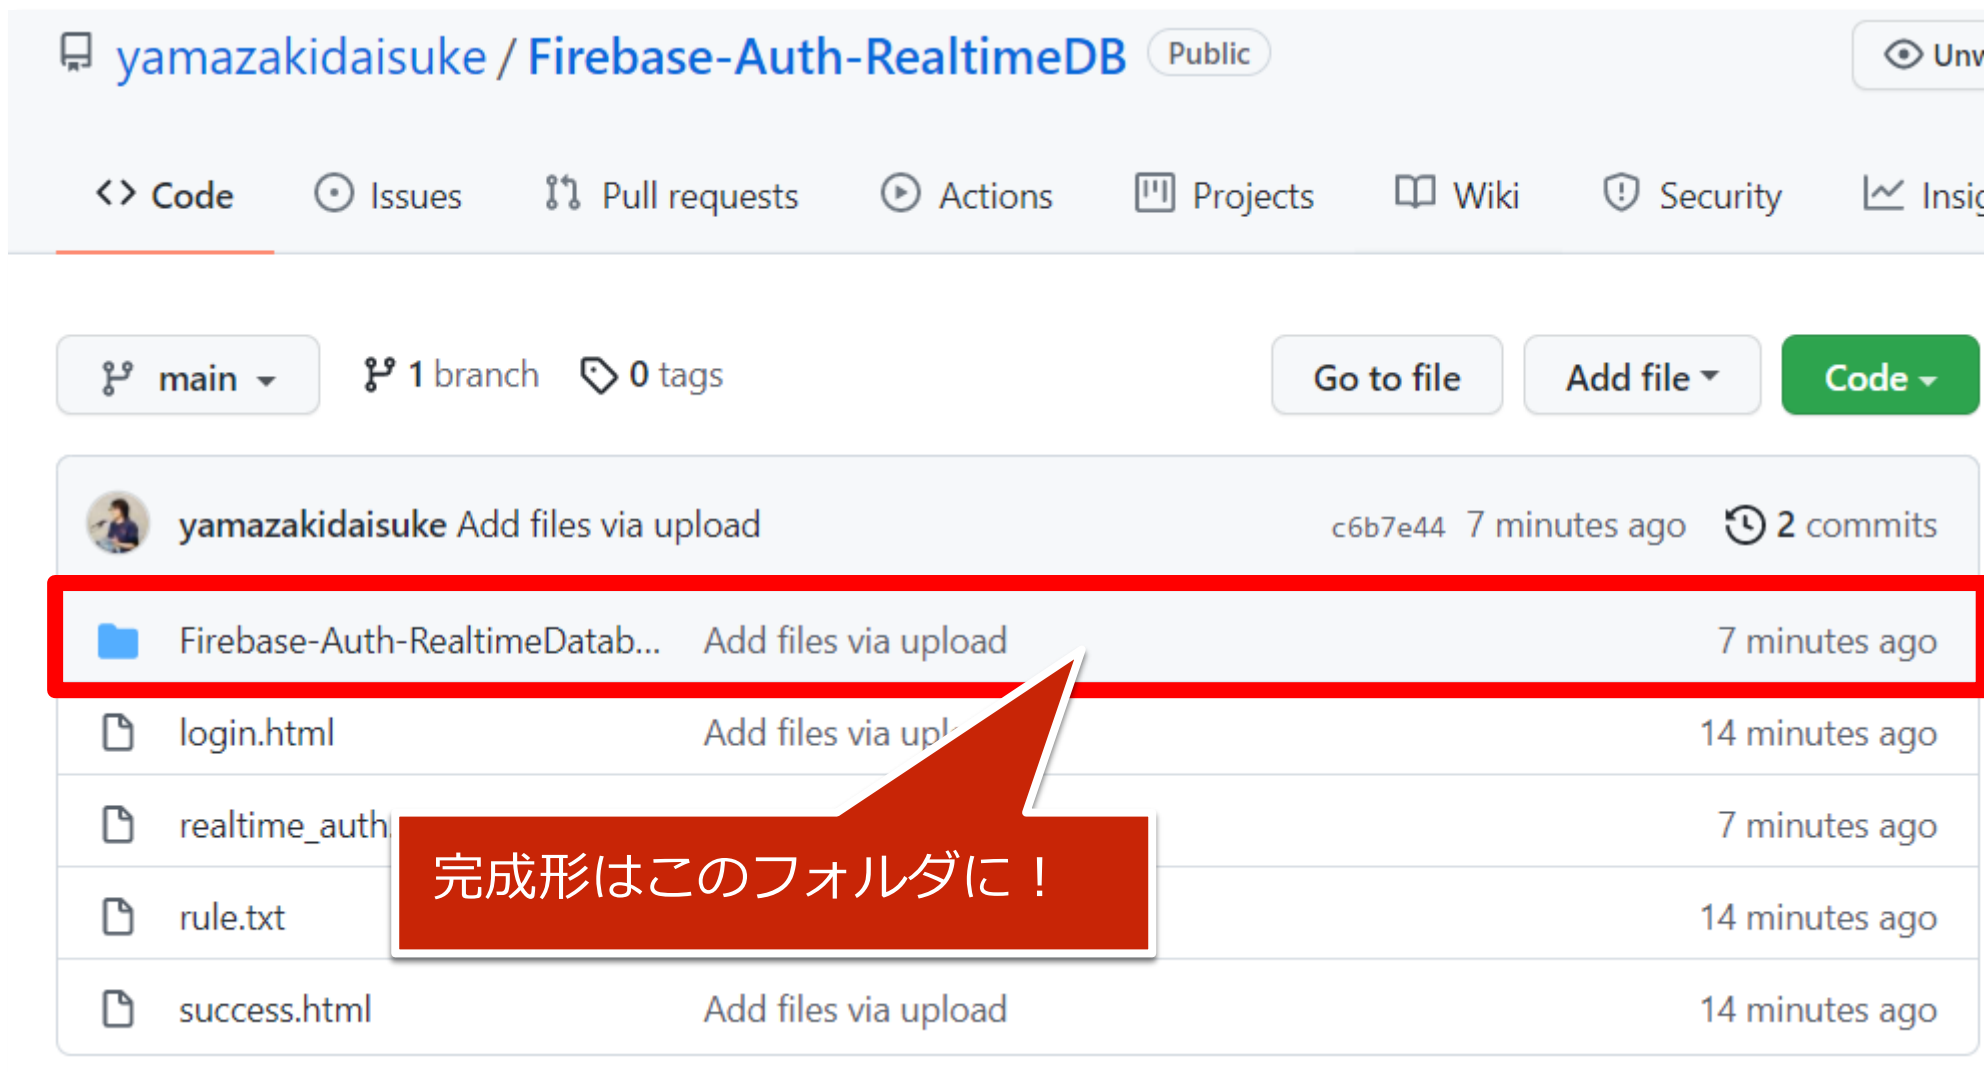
yamazakidaisuke / Firebase-Auth-RealtimeDB Public

Unw

Code Issues Pull requests Actions Projects Wiki Security Insig

main 1 branch 0 tags

Go to file Add file Code

yamazakidaisuke Add files via upload c6b7e44 7 minutes ago 2 commits

| | | |
|---|---|---|
| Firebase-Auth-RealtimeDatab... | Add files via upload | 7 minutes ago |
| login.html | Add files via upl | 14 minutes ago |
| realtime_auth | | 7 minutes ago |
| rule.txt | | 14 minutes ago |
| success.html | Add files via upload | 14 minutes ago |

完成形はこのフォルダに！